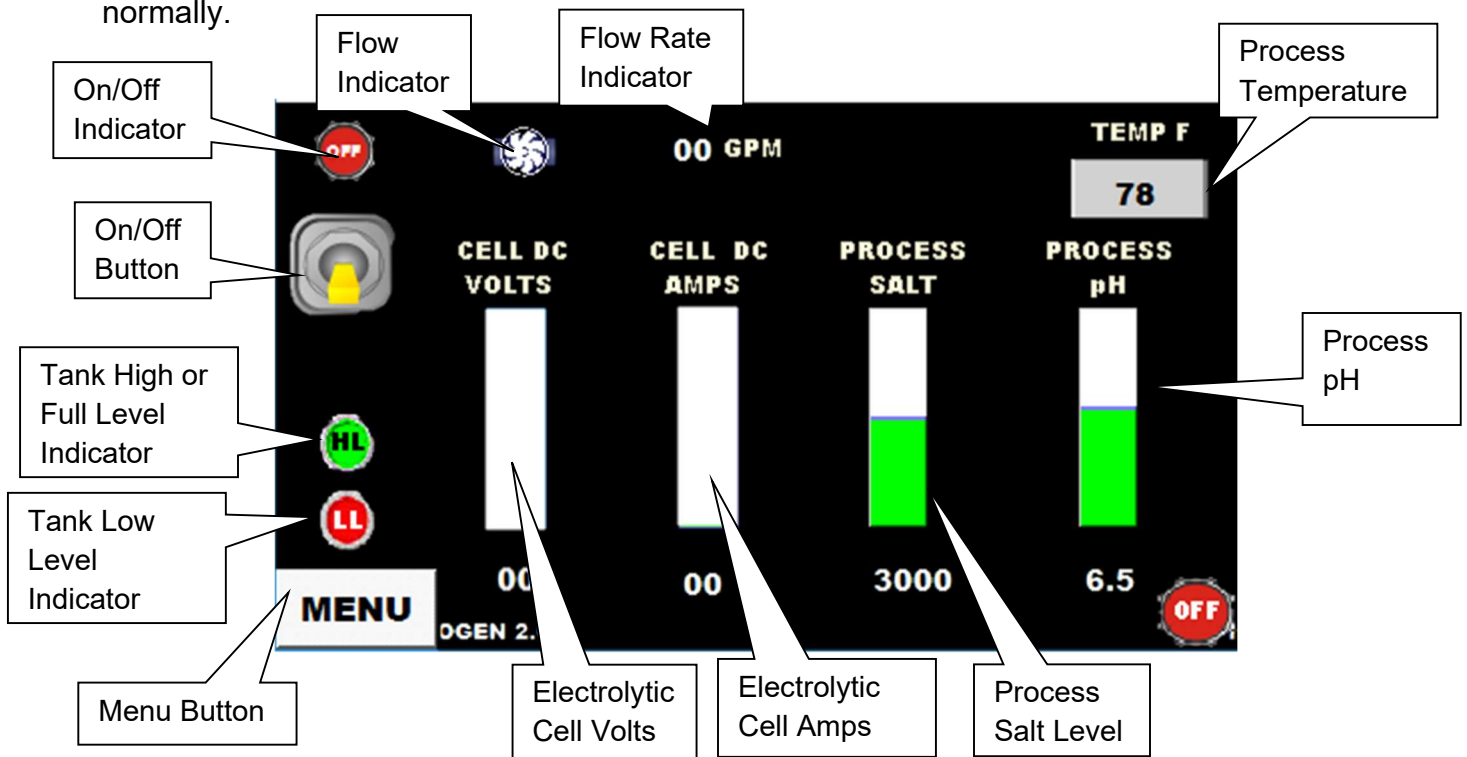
normally.

On/Off Indicator

Flow Indicator

Flow Rate Indicator

Process Temperature

OFF

00 GPM

TEMP F

78

On/Off Button

CELL DC VOLTS

CELL DC AMPS

PROCESS SALT

PROCESS pH

Process pH

Tank High or Full Level Indicator

HL

Tank Low Level Indicator

LL

00

00

3000

6.5

OFF

MENU

OGEN 2.

Menu Button

Electrolytic Cell Volts

Electrolytic Cell Amps

Process Salt Level